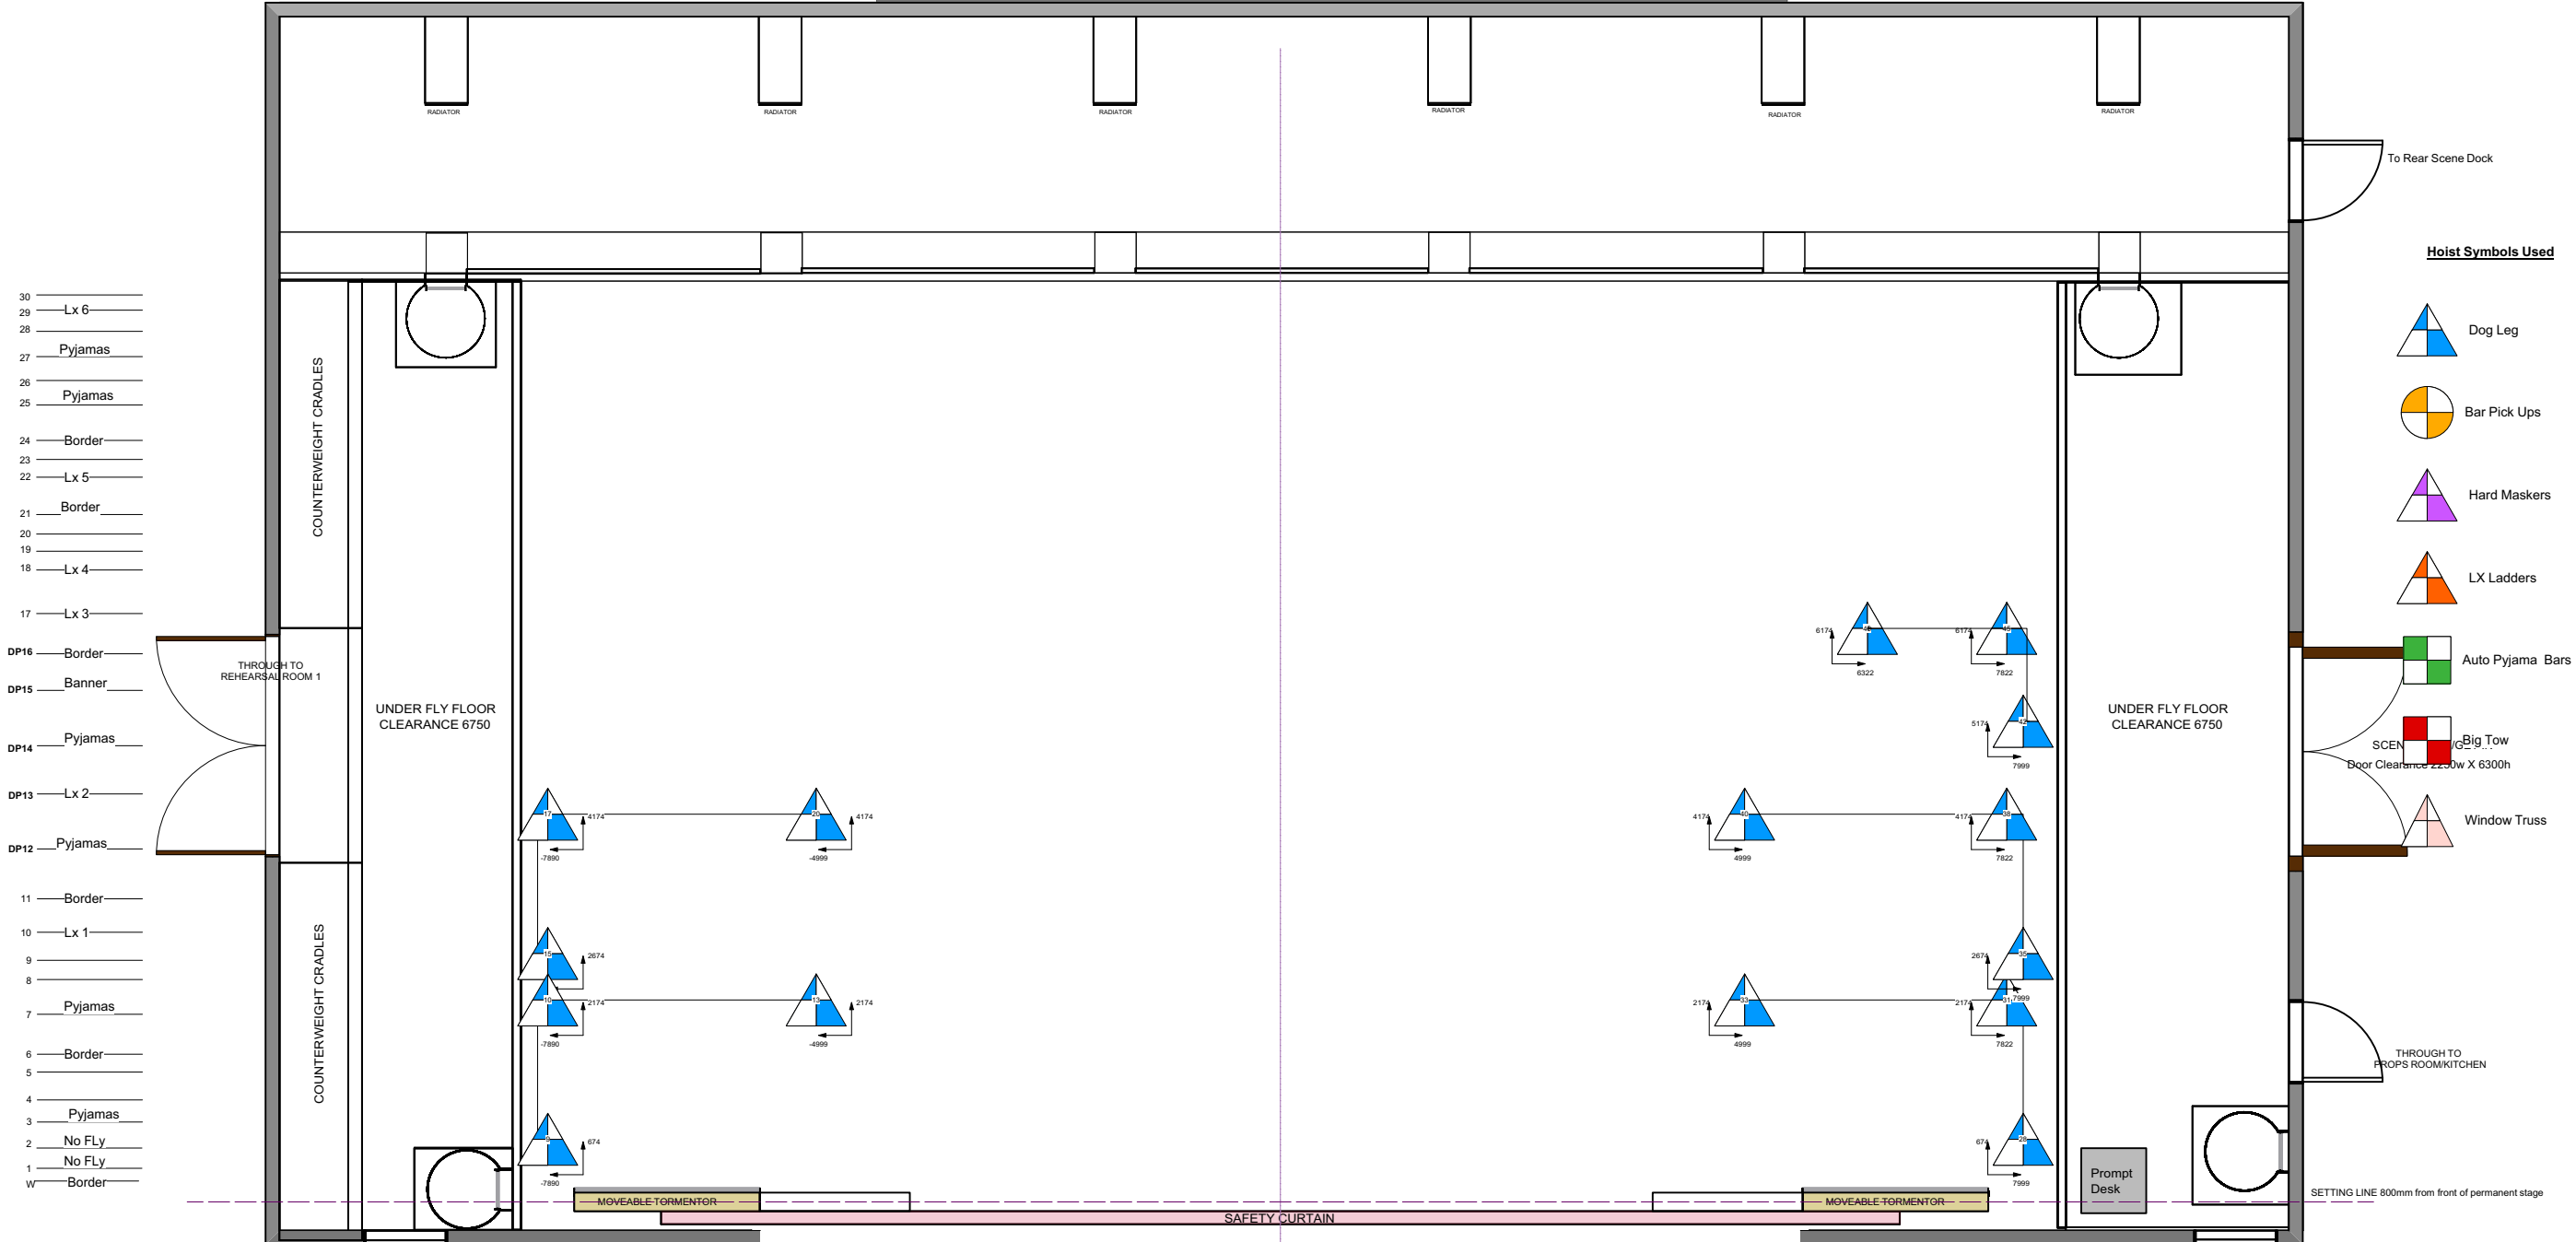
RADIATOR RADIATOR RADIATOR RADIATOR RADIATOR RADIATOR

To Rear Scene Dock

Hoist Symbols Used

Dog Leg

Bar Pick Ups

Hard Maskers

LX Ladders

Auto Pyjama Bars

Big Tow

Window Truss

30
29 Lx 6
28
27 Pyjamas
26
25 Pyjamas
24 Border
23
22 Lx 5
21 Border
20
19
18 Lx 4
17 Lx 3
DP16 Border
DP15 Banner
DP14 Pyjamas
DP13 Lx 2
DP12 Pyjamas
11 Border
10 Lx 1
9
8
7 Pyjamas
6 Border
5
4
3 Pyjamas
2 No FLy
1 No FLy
W Border

COUNTERWEIGHT CRADLES

THROUGH TO REHEARSAL ROOM 1

UNDER FLY FLOOR CLEARANCE 6750

COUNTERWEIGHT CRADLES

UNDER FLY FLOOR CLEARANCE 6750

SCEN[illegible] Door Clear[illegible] 22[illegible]w X 6300h

THROUGH TO PROPS ROOM/KITCHEN

Prompt Desk

17 4174 -7890
20 4174 -4999
15 2674
10 2174 -7890
13 2174 -4999
8 674 -7890

6174 6322
6174 7822
5174 7999
4174 4999
4174 7822
2674 7999
2174 4999
2174 7822
674 7999

MOVEABLE TORMENTOR
MOVEABLE TORMENTOR
SAFETY CURTAIN

SETTING LINE 800mm from front of permanent stage